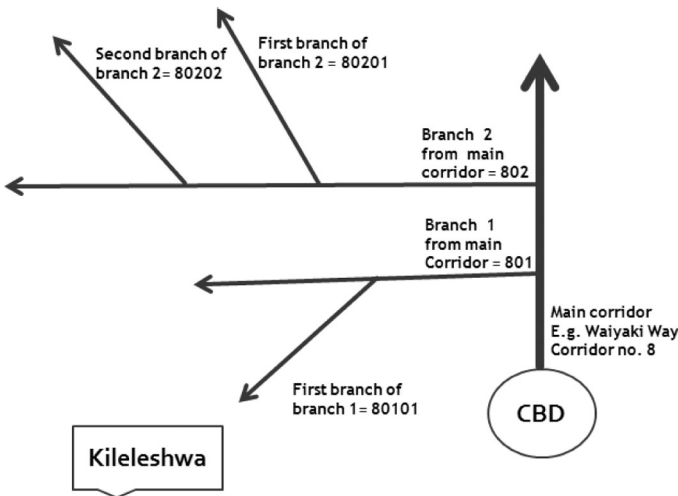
Second branch of branch 2= 80202

First branch of branch 2 = 80201

Branch 2 from main corridor = 802

Branch 1 from main Corridor = 801

Main corridor E.g. Waiyaki Way Corridor no. 8

First branch of branch 1= 80101

CBD

Kileleshwa